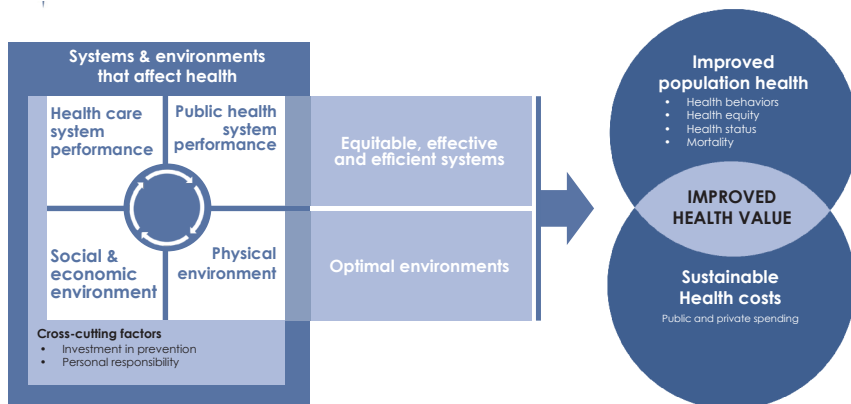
Systems & environments that affect health

Health care system performance

Public health system performance

Social & economic environment

Physical environment

Cross-cutting factors
- Investment in prevention
- Personal responsibility

Equitable, effective and efficient systems

Optimal environments

Improved population health
- Health behaviors
- Health equity
- Health status
- Mortality

IMPROVED HEALTH VALUE

Sustainable Health costs
Public and private spending